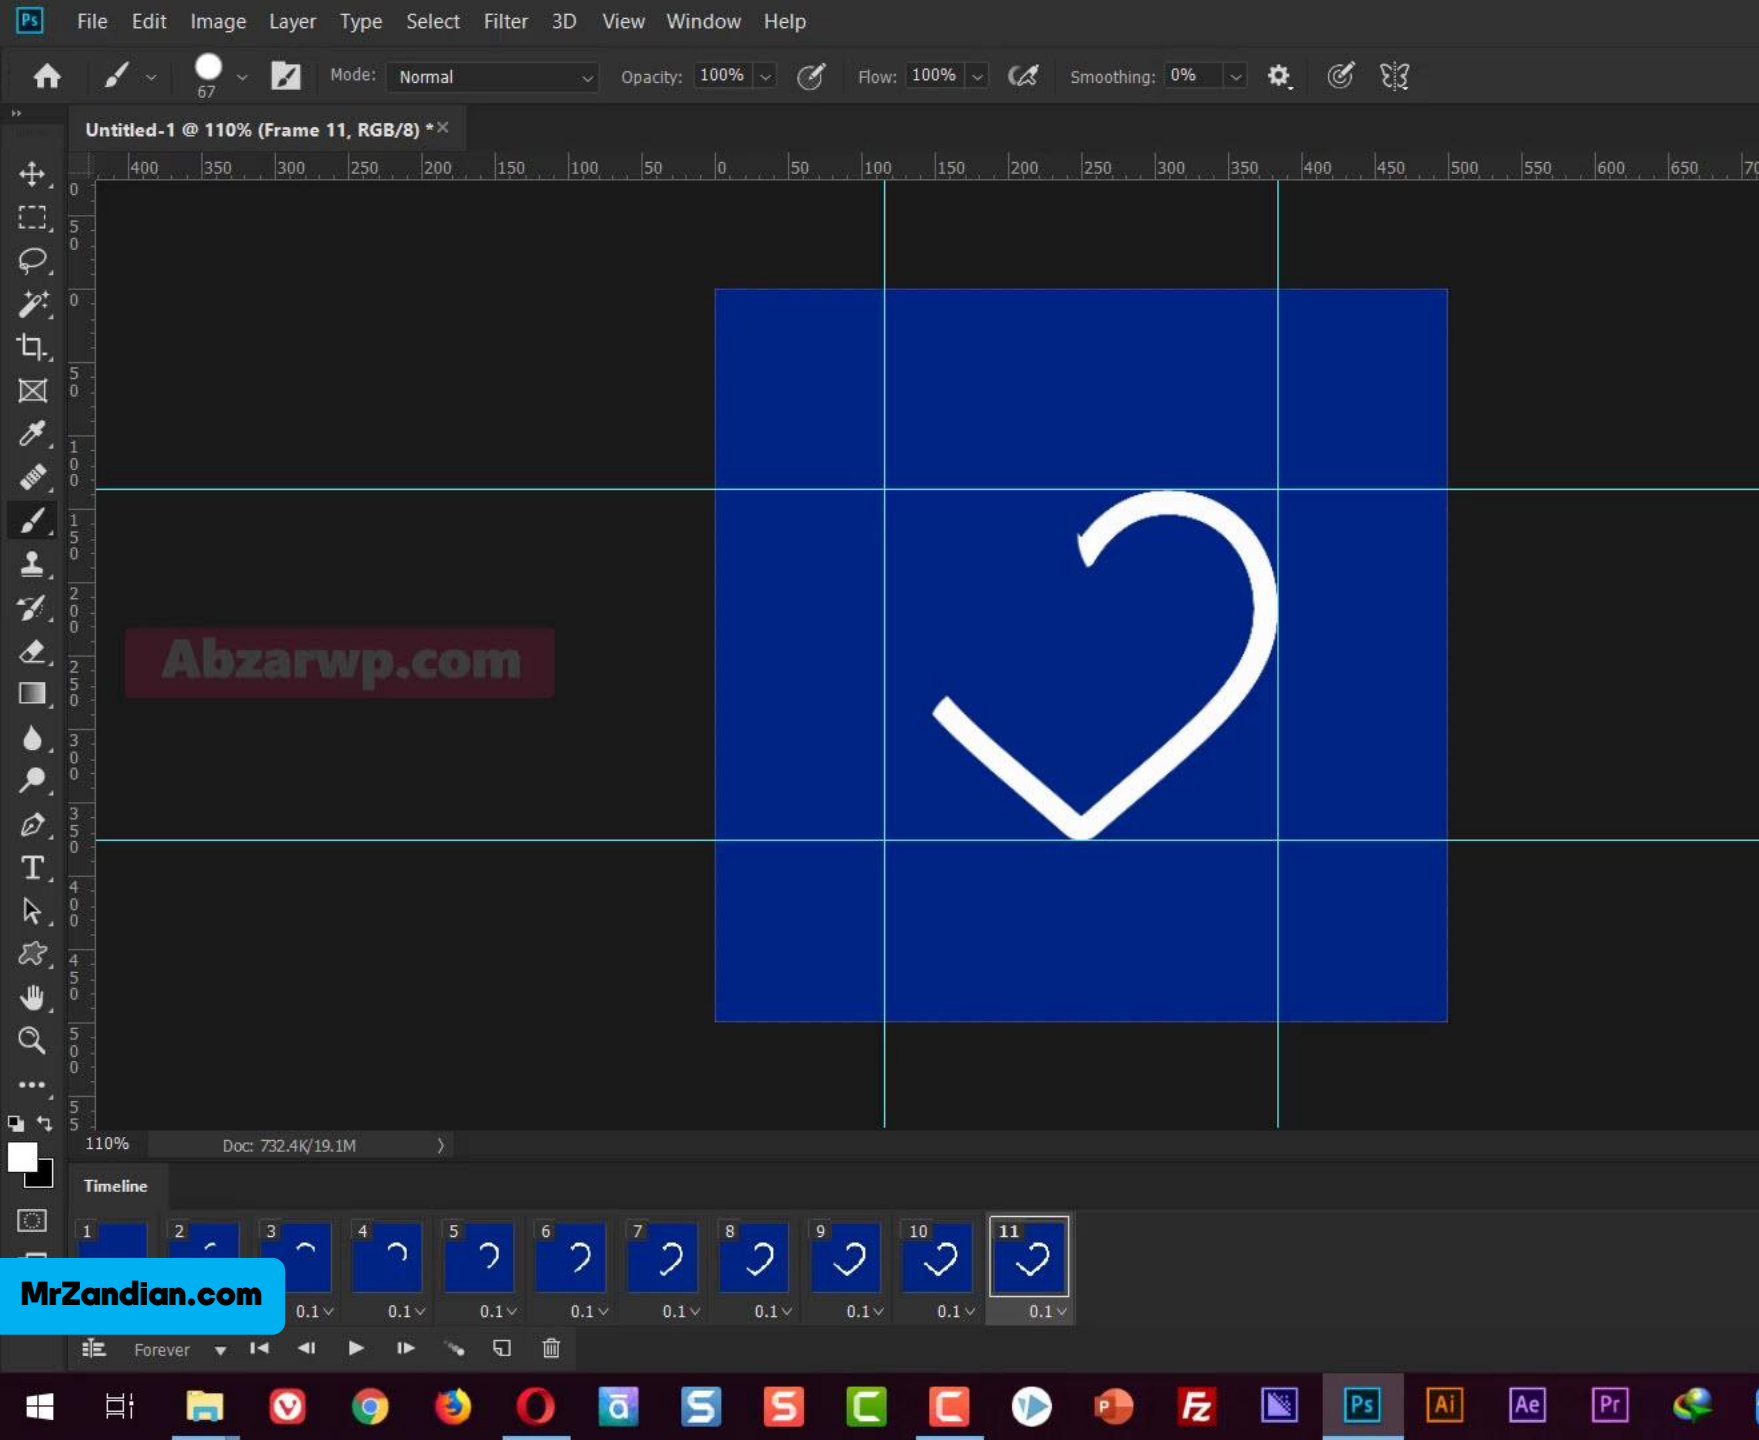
Ps File Edit Image Layer Type Select Filter 3D View Window Help

67 Mode: Normal Opacity: 100% Flow: 100% Smoothing: 0%

Untitled-1 @ 110% (Frame 11, RGB/8) * ×

400 350 300 250 200 150 100 50 0 50 100 150 200 250 300 350 400 450 500 550 600 650 70

0 50 0 50 100 150 200 250 300 350 400 450 500 55

Abzarwp.com

110% Doc: 732.4K/19.1M

Timeline

1 2 3 4 5 6 7 8 9 10 11

0.1 0.1 0.1 0.1 0.1 0.1 0.1 0.1 0.1

MrZandian.com

Forever

Ai Ae Pr Ps